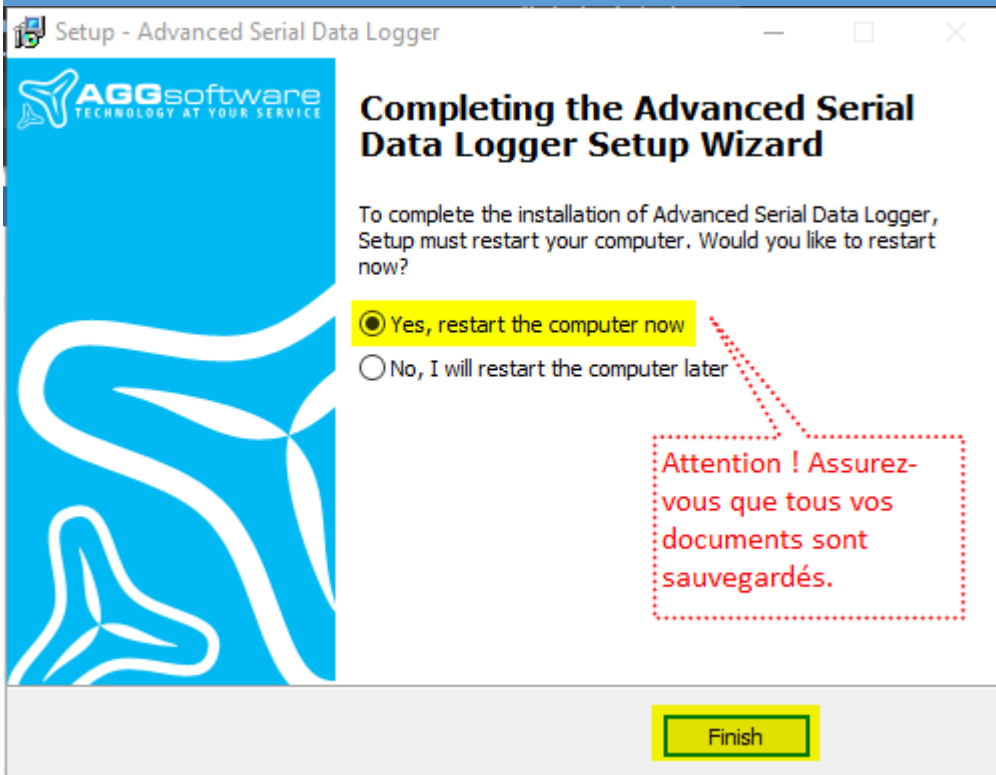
Setup - Advanced Serial Data Logger

AGGsoftware
TECHNOLOGY AT YOUR SERVICE

Completing the Advanced Serial Data Logger Setup Wizard

To complete the installation of Advanced Serial Data Logger, Setup must restart your computer. Would you like to restart now?

Yes, restart the computer now

No, I will restart the computer later

Attention ! Assurez-vous que tous vos documents sont sauvegardés.

Finish